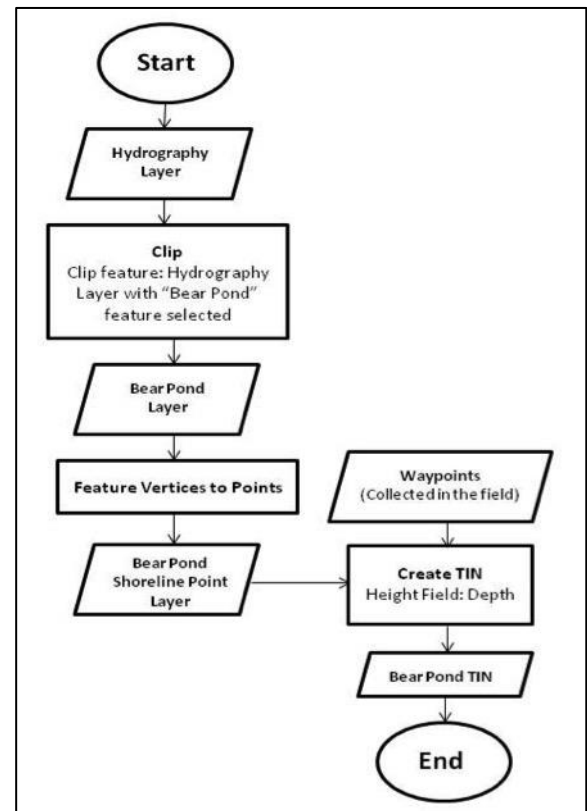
Start

Hydrography Layer

Clip
Clip feature: Hydrography Layer with "Bear Pond" feature selected

Bear Pond Layer

Feature Vertices to Points

Bear Pond Shoreline Point Layer

Waypoints (Collected in the field)

Create TIN
Height Field: Depth

Bear Pond TIN

End